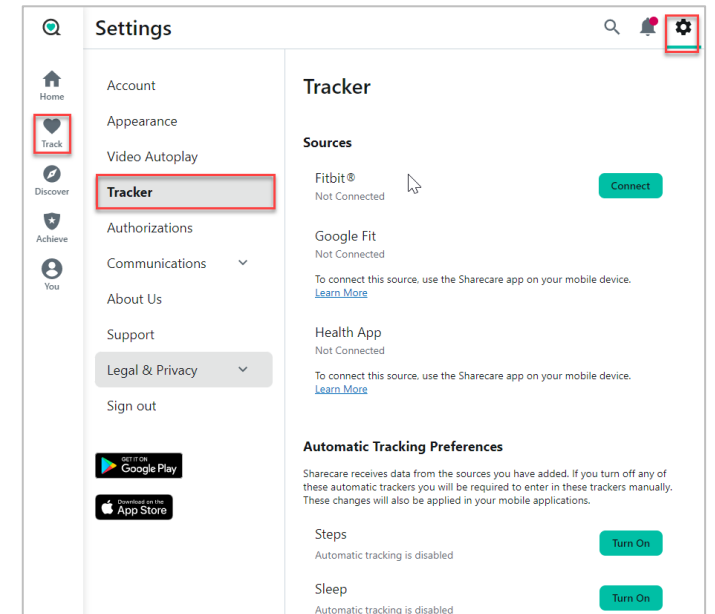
Settings

Home
Track
Discover
Achieve
You

Account
Appearance
Video Autoplay
Tracker
Authorizations
Communications
About Us
Support
Legal & Privacy
Sign out

GET IT ON Google Play
Download on the App Store

Tracker

Sources

Fitbit®
Not Connected
Connect

Google Fit
Not Connected
To connect this source, use the Sharecare app on your mobile device.
Learn More

Health App
Not Connected
To connect this source, use the Sharecare app on your mobile device.
Learn More

Automatic Tracking Preferences

Sharecare receives data from the sources you have added. If you turn off any of these automatic trackers you will be required to enter in these trackers manually. These changes will also be applied in your mobile applications.

Steps
Automatic tracking is disabled
Turn On

Sleep
Automatic tracking is disabled
Turn On